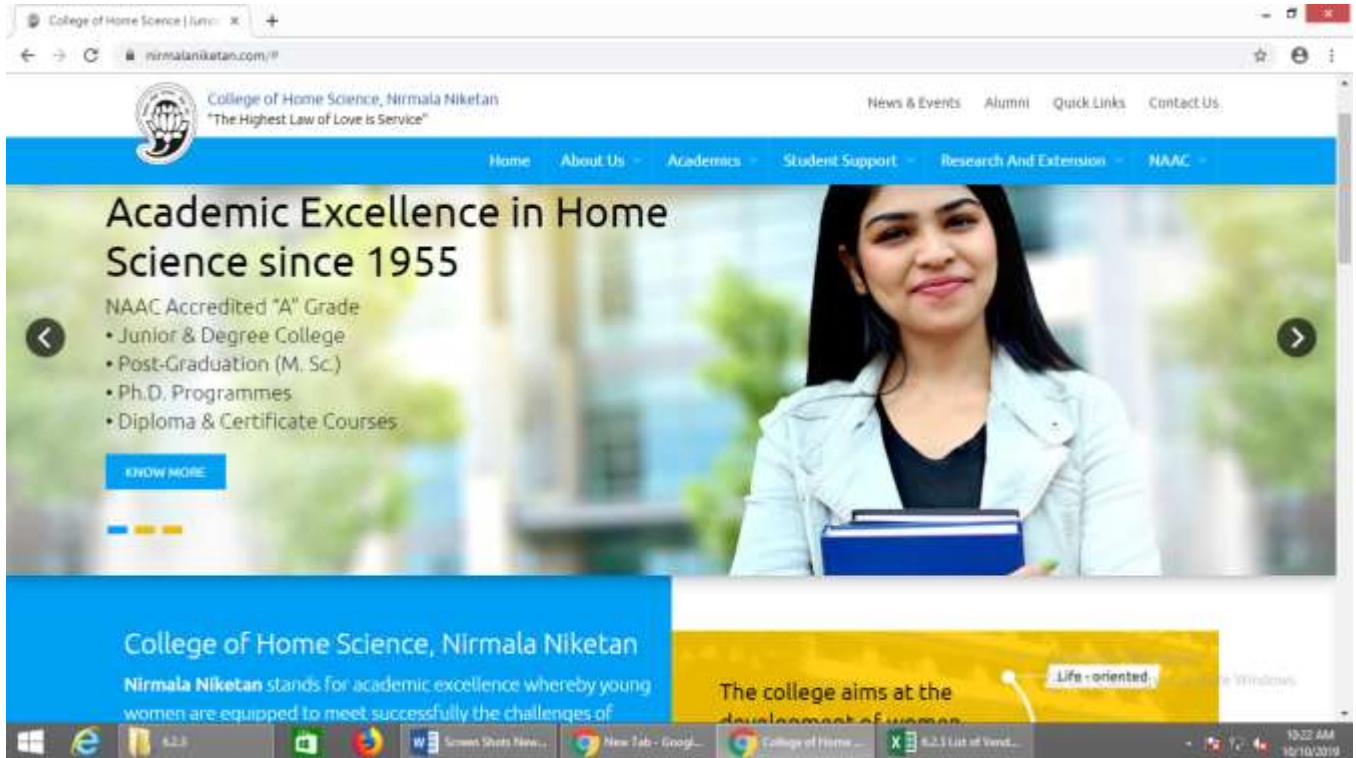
College of Home Science | Junio ×

nirmalaniketan.com/#

College of Home Science, Nirmala Niketan
"The Highest Law of Love is Service"

News & Events Alumni Quick Links Contact Us

Home About Us Academics Student Support Research And Extension NAAC

Academic Excellence in Home Science since 1955

NAAC Accredited "A" Grade
• Junior & Degree College
• Post-Graduation (M. Sc.)
• Ph.D. Programmes
• Diploma & Certificate Courses

KNOW MORE

College of Home Science, Nirmala Niketan

Nirmala Niketan stands for academic excellence whereby young women are equipped to meet successfully the challenges of

The college aims at the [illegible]

Life - oriented

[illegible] Windows

6.2.3 Screen Shots New... New Tab - Googl... College of Home ... 6.2.3 List of Vend...

10:22 AM
10/10/2019